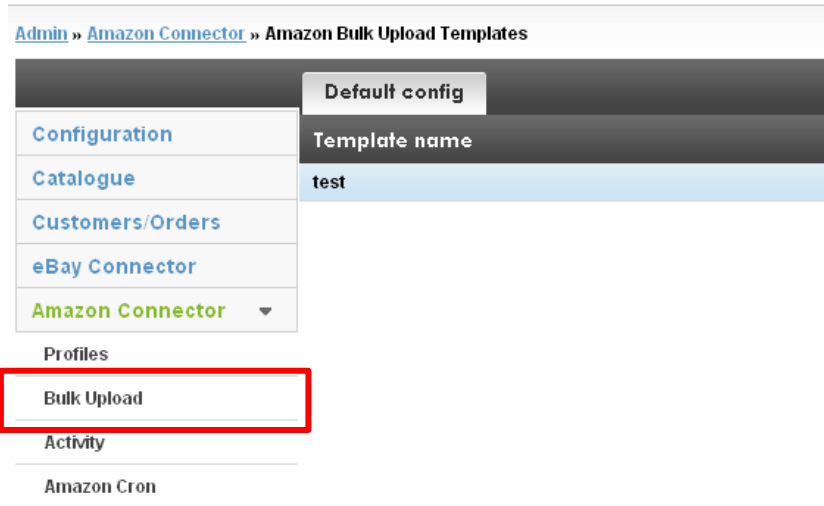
Admin » Amazon Connector » Amazon Bulk Upload Templates

Default config

Configuration
Catalogue
Customers/Orders
eBay Connector
Amazon Connector
Profiles
Bulk Upload
Activity
Amazon Cron

| Template name |
|---|
| test |